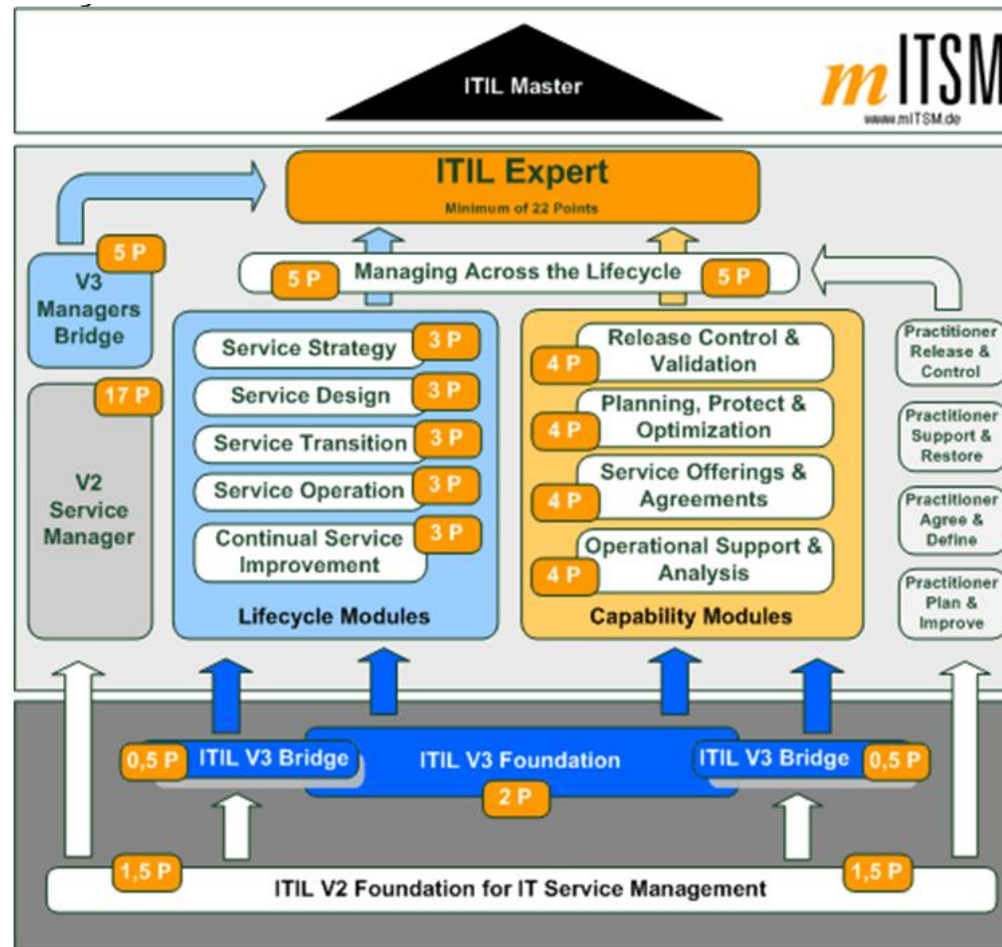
ITIL Master

mITSM
www.mITSM.de

ITIL Expert
Minimum of 22 Points

5 P
V3 Managers Bridge

5 P Managing Across the Lifecycle 5 P

17 P
V2 Service Manager

Service Strategy 3 P
Service Design 3 P
Service Transition 3 P
Service Operation 3 P
Continual Service Improvement 3 P
Lifecycle Modules

4 P Release Control & Validation
4 P Planning, Protect & Optimization
4 P Service Offerings & Agreements
4 P Operational Support & Analysis
Capability Modules

Practitioner Release & Control
Practitioner Support & Restore
Practitioner Agree & Define
Practitioner Plan & Improve

0,5 P ITIL V3 Bridge
ITIL V3 Foundation
2 P
ITIL V3 Bridge 0,5 P

1,5 P ITIL V2 Foundation for IT Service Management 1,5 P